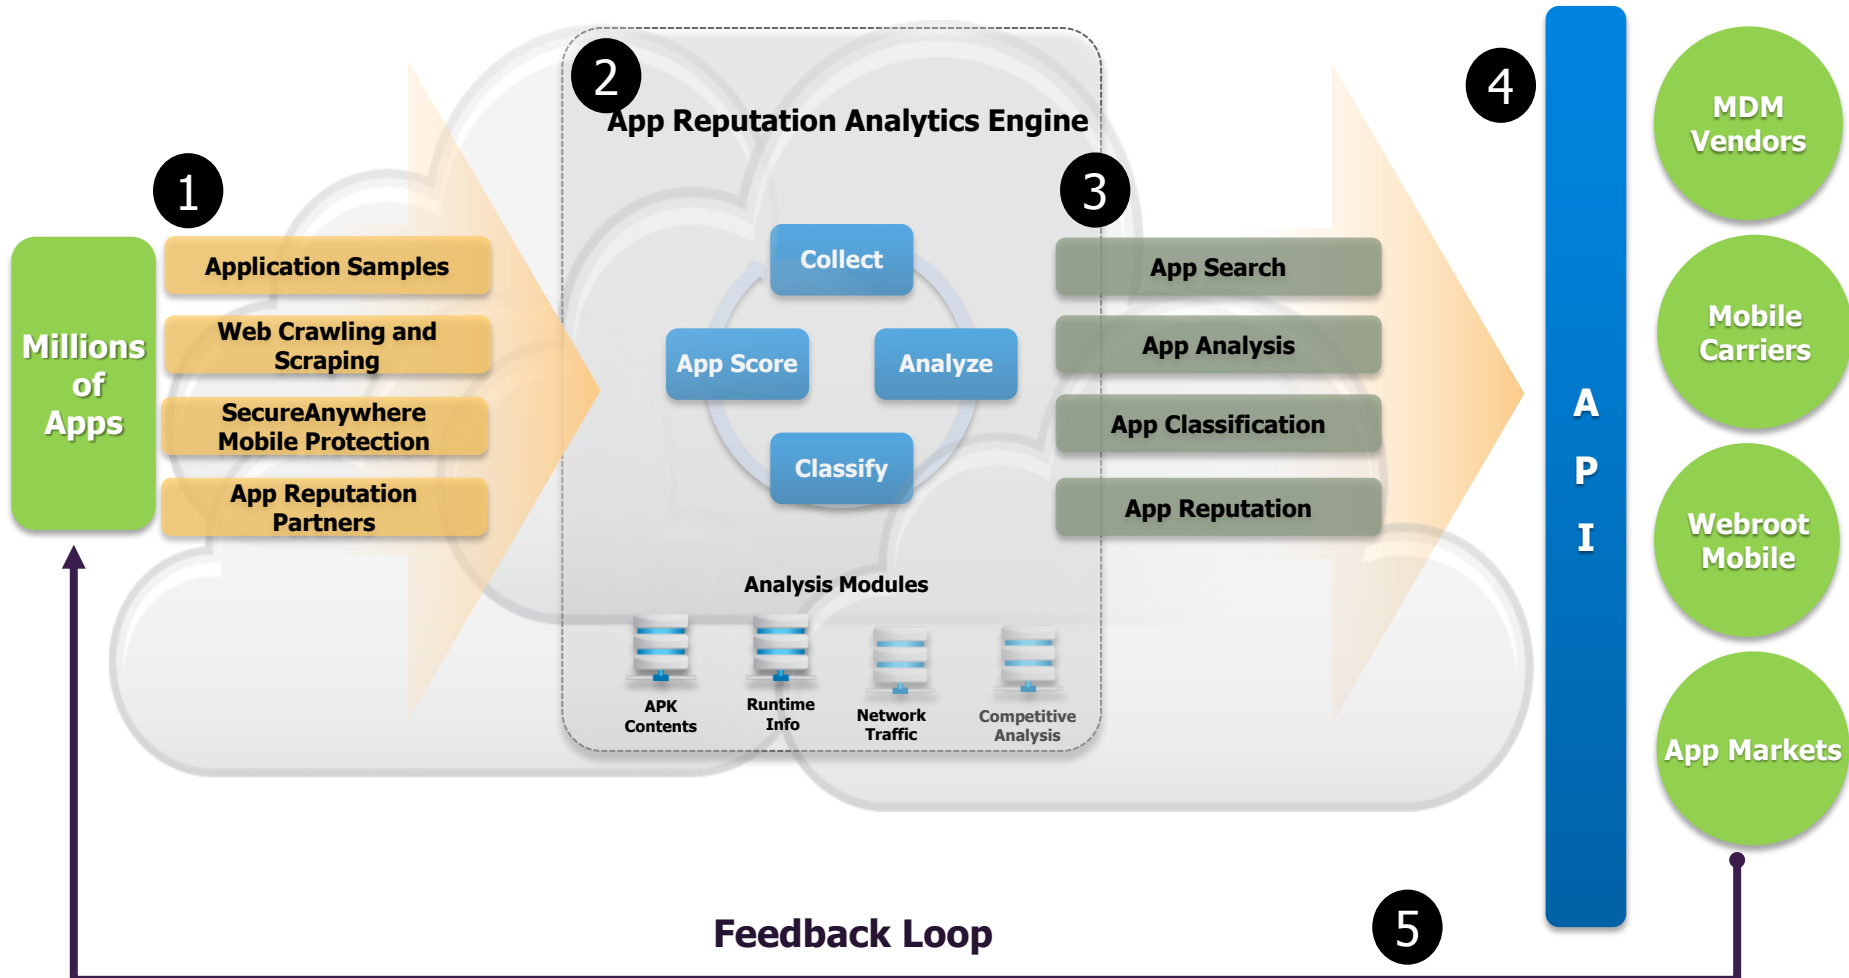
1

Millions of Apps

Application Samples

Web Crawling and Scraping

SecureAnywhere Mobile Protection

App Reputation Partners

2

App Reputation Analytics Engine

Collect

App Score

Analyze

Classify

Analysis Modules

APK Contents

Runtime Info

Network Traffic

Competitive Analysis

3

App Search

App Analysis

App Classification

App Reputation

4

A
P
I

MDM Vendors

Mobile Carriers

Webroot Mobile

App Markets

Feedback Loop

5